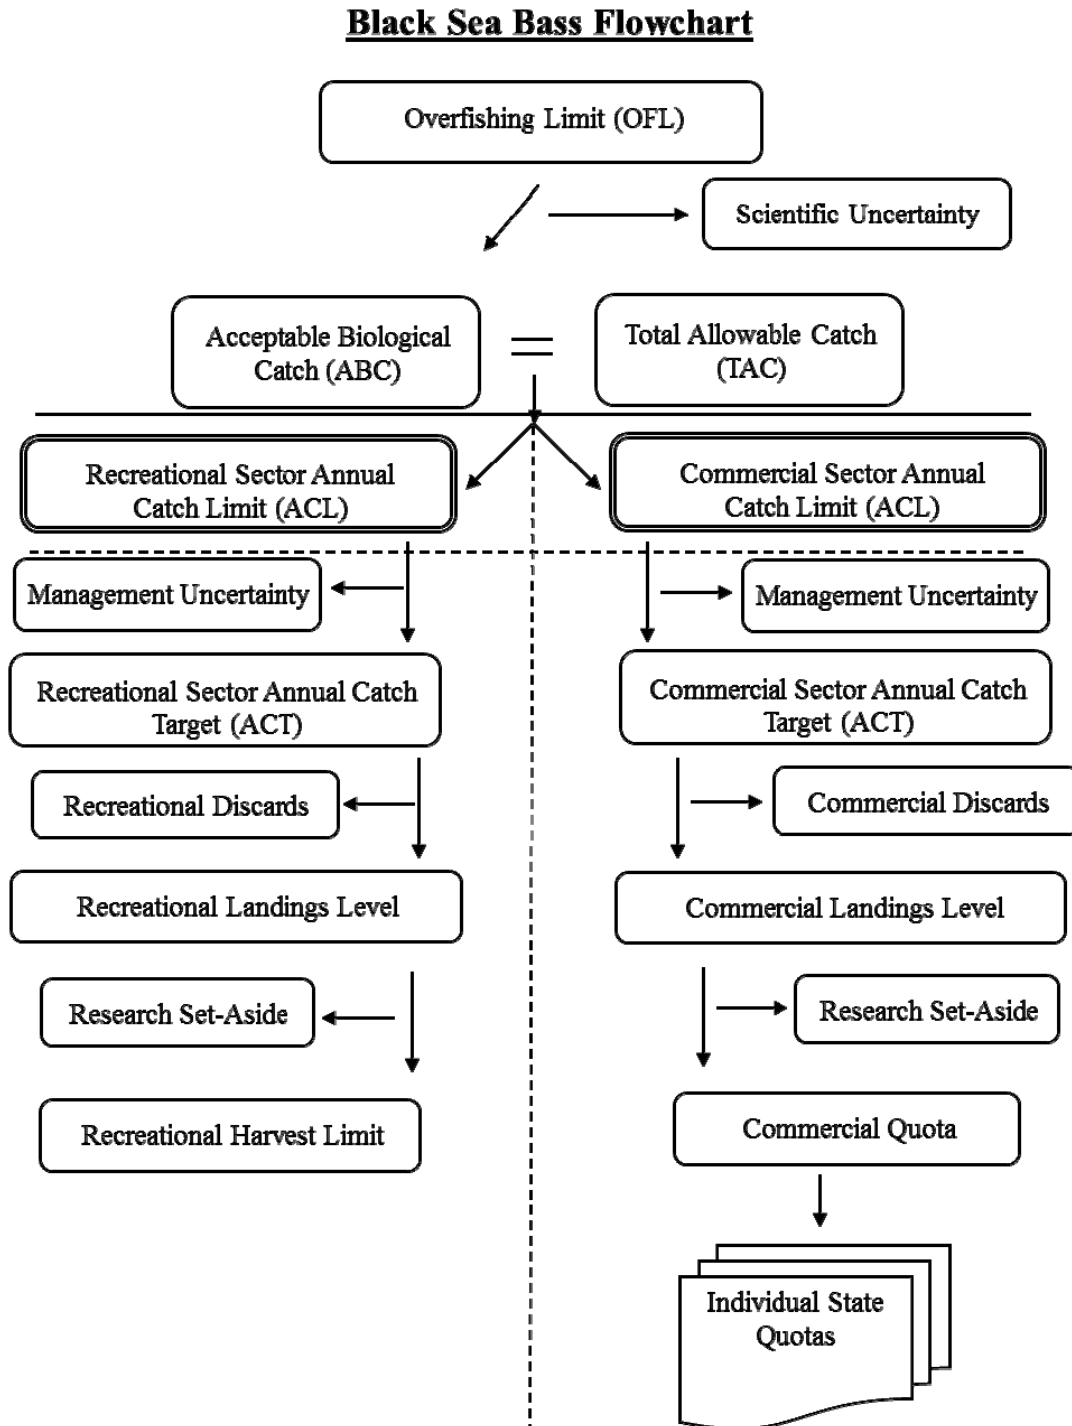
Black Sea Bass Flowchart

Overfishing Limit (OFL)

Scientific Uncertainty

Acceptable Biological Catch (ABC)

=

Total Allowable Catch (TAC)

Recreational Sector Annual Catch Limit (ACL)

Commercial Sector Annual Catch Limit (ACL)

Management Uncertainty

Management Uncertainty

Recreational Sector Annual Catch Target (ACT)

Commercial Sector Annual Catch Target (ACT)

Recreational Discards

Commercial Discards

Recreational Landings Level

Commercial Landings Level

Research Set-Aside

Research Set-Aside

Recreational Harvest Limit

Commercial Quota

Individual State Quotas